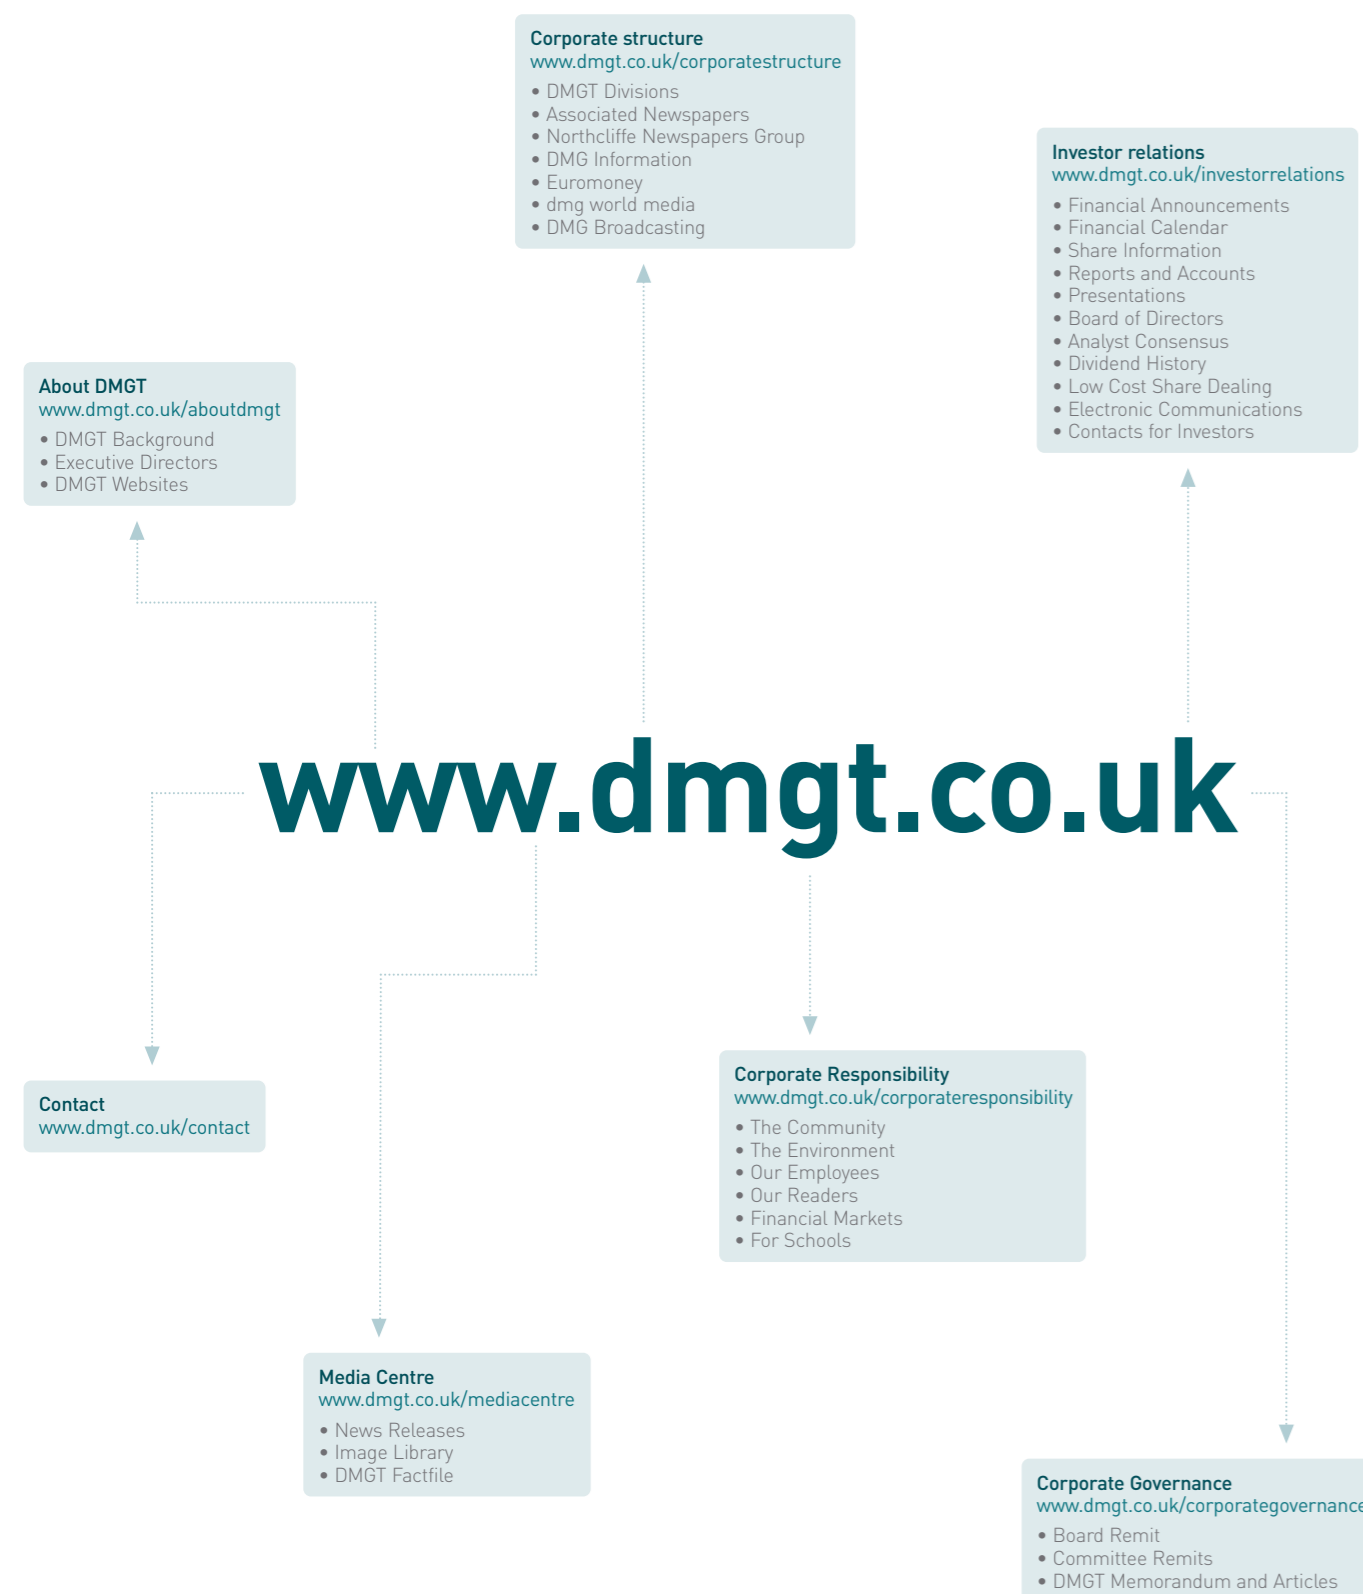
Corporate structure
www.dmgt.co.uk/corporatestructure
• DMGT Divisions
• Associated Newspapers
• Northcliffe Newspapers Group
• DMG Information
• Euromoney
• dmg world media
• DMG Broadcasting

Investor relations
www.dmgt.co.uk/investorrelations
• Financial Announcements
• Financial Calendar
• Share Information
• Reports and Accounts
• Presentations
• Board of Directors
• Analyst Consensus
• Dividend History
• Low Cost Share Dealing
• Electronic Communications
• Contacts for Investors

About DMGT
www.dmgt.co.uk/aboutdmgt
• DMGT Background
• Executive Directors
• DMGT Websites

www.dmgt.co.uk

Contact
www.dmgt.co.uk/contact

Corporate Responsibility
www.dmgt.co.uk/corporateresponsibility
• The Community
• The Environment
• Our Employees
• Our Readers
• Financial Markets
• For Schools

Media Centre
www.dmgt.co.uk/mediacentre
• News Releases
• Image Library
• DMGT Factfile

Corporate Governance
www.dmgt.co.uk/corporategovernanc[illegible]
• Board Remit
• Committee Remits
• DMGT Memorandum and Articles